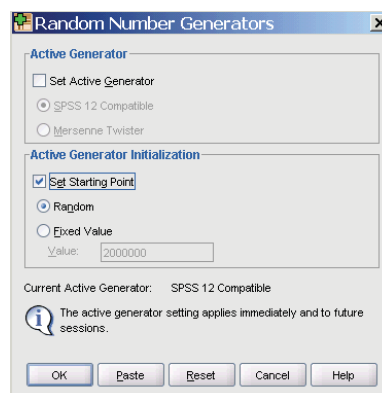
Random Number Generators

Active Generator

Set Active Generator

SPSS 12 Compatible

Mersenne Twister

Active Generator Initialization

Set Starting Point

Random

Fixed Value

Value: 2000000

Current Active Generator: SPSS 12 Compatible

The active generator setting applies immediately and to future sessions.

OK Paste Reset Cancel Help